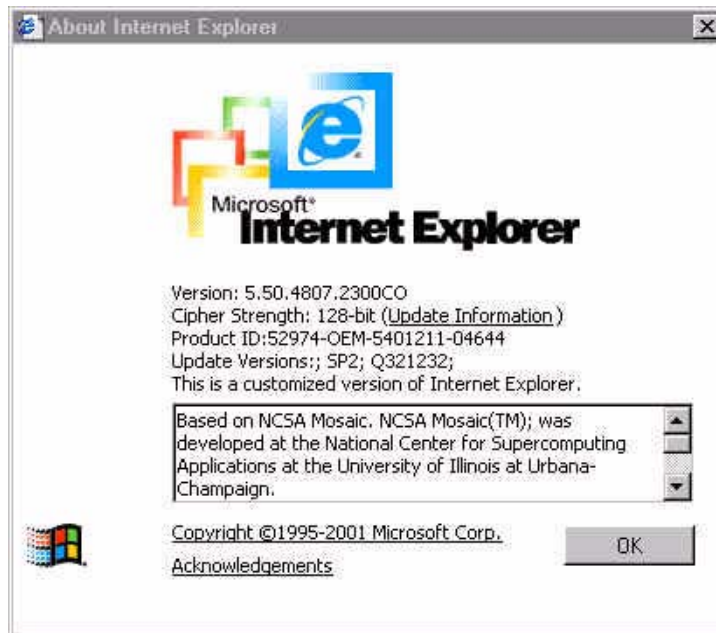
About Internet Explorer

Microsoft®
Internet Explorer

Version: 5.50.4807.2300CO
Cipher Strength: 128-bit (Update Information )
Product ID:52974-OEM-5401211-04644
Update Versions:; SP2; Q321232;
This is a customized version of Internet Explorer.

Based on NCSA Mosaic. NCSA Mosaic(TM); was developed at the National Center for Supercomputing Applications at the University of Illinois at Urbana-Champaign.

Copyright ©1995-2001 Microsoft Corp.

Acknowledgements

OK